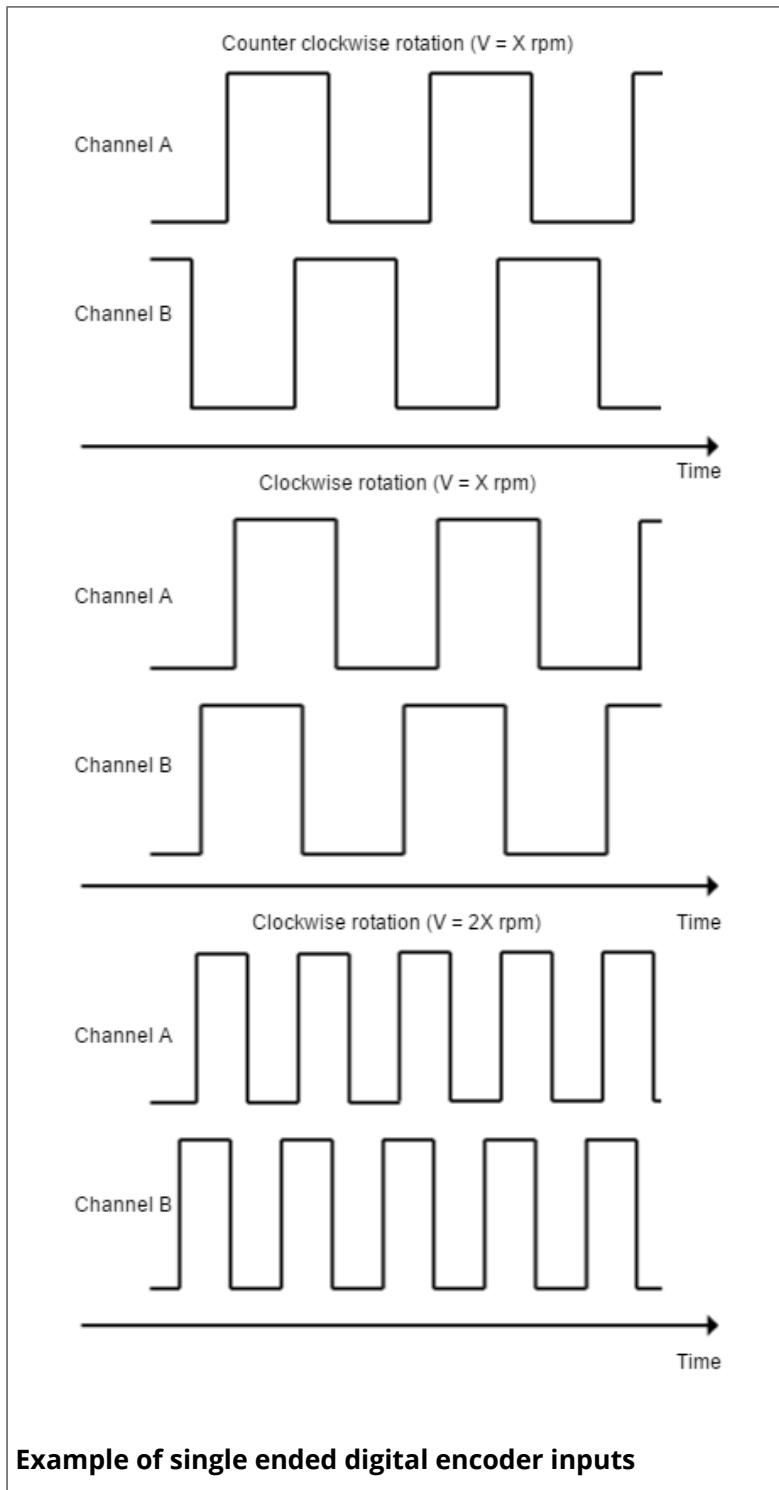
Counter clockwise rotation (V = X rpm)

Channel A

Channel B

Time

Clockwise rotation (V = X rpm)

Channel A

Channel B

Time

Clockwise rotation (V = 2X rpm)

Channel A

Channel B

Time

**Example of single ended digital encoder inputs**